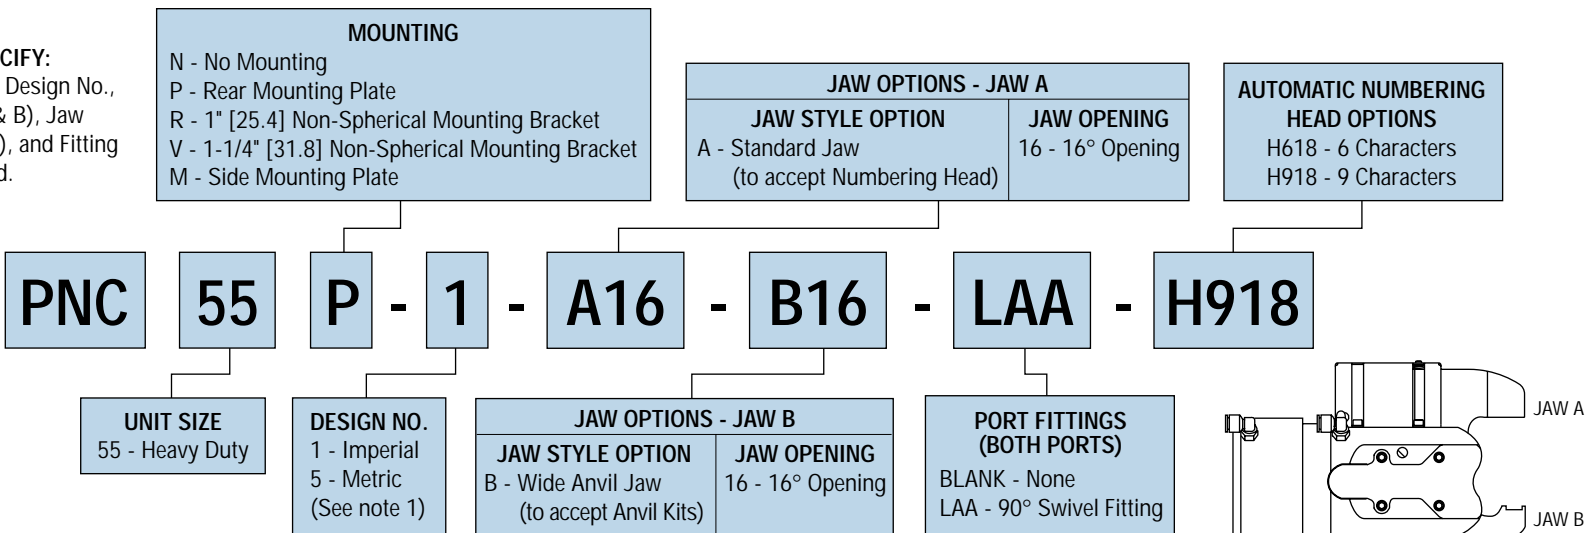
CIFY:
Design No.,
& B), Jaw
), and Fitting
d.

MOUNTING
N - No Mounting
P - Rear Mounting Plate
R - 1" [25.4] Non-Spherical Mounting Bracket
V - 1-1/4" [31.8] Non-Spherical Mounting Bracket
M - Side Mounting Plate

| JAW OPTIONS - JAW A | |
|---|---|
| JAW STYLE OPTION | JAW OPENING |
| A - Standard Jaw (to accept Numbering Head) | 16 - 16° Opening |

AUTOMATIC NUMBERING HEAD OPTIONS
H618 - 6 Characters
H918 - 9 Characters

PNC 55 P - 1 - A16 - B16 - LAA - H918

UNIT SIZE
55 - Heavy Duty

DESIGN NO.
1 - Imperial
5 - Metric
(See note 1)

| JAW OPTIONS - JAW B | |
|---|---|
| JAW STYLE OPTION | JAW OPENING |
| B - Wide Anvil Jaw (to accept Anvil Kits) | 16 - 16° Opening |

PORT FITTINGS (BOTH PORTS)
BLANK - None
LAA - 90° Swivel Fitting

JAW A
JAW B